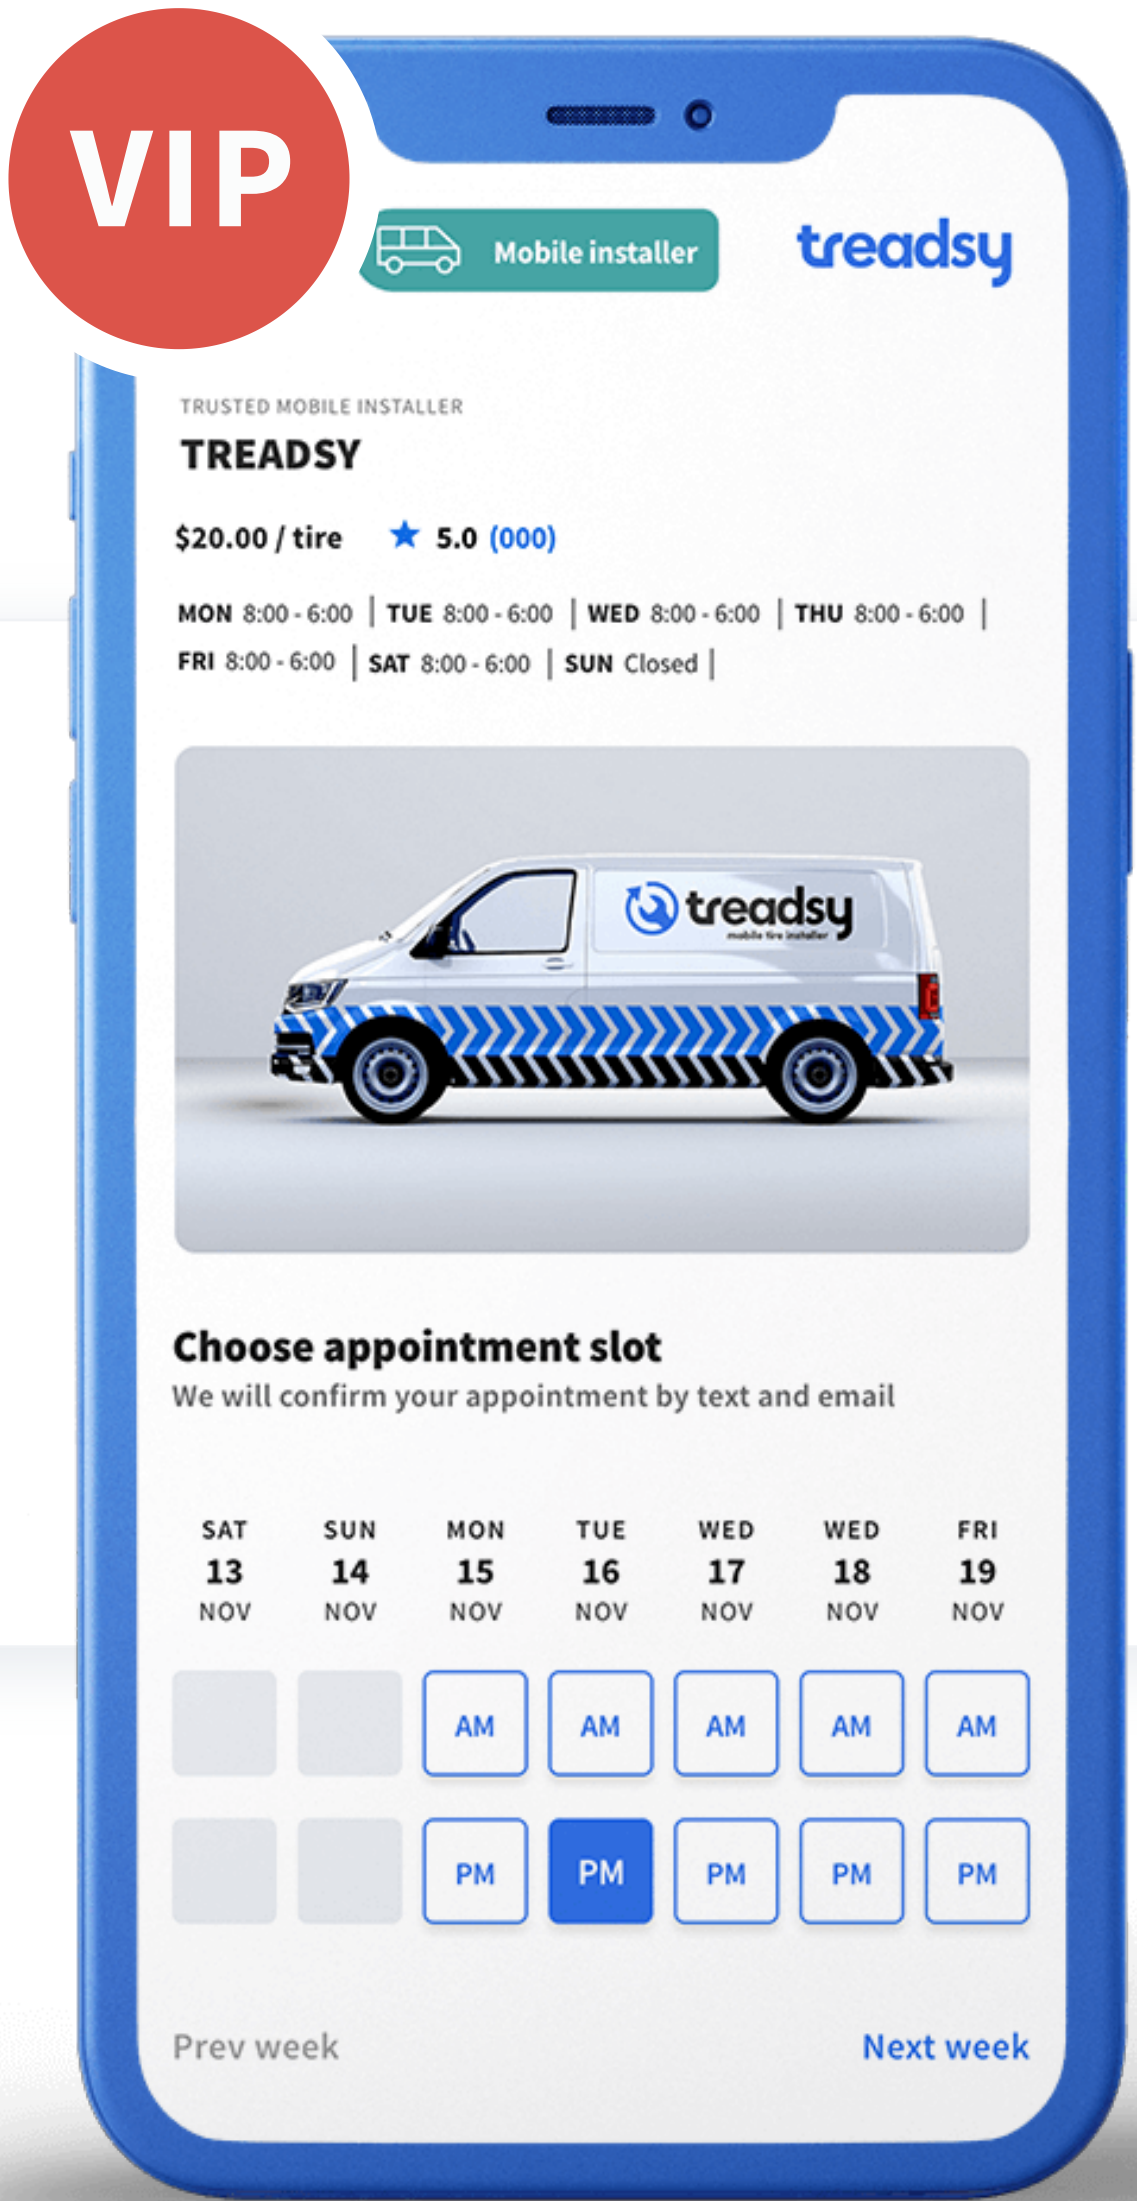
VIP

Mobile installer

treadsy

TRUSTED MOBILE INSTALLER
TREADSY

$20.00 / tire ★ 5.0 (000)

MON 8:00 - 6:00 | TUE 8:00 - 6:00 | WED 8:00 - 6:00 | THU 8:00 - 6:00 | FRI 8:00 - 6:00 | SAT 8:00 - 6:00 | SUN Closed |

treadsy
mobile tire installer

Choose appointment slot
We will confirm your appointment by text and email

| SAT 13 NOV | SUN 14 NOV | MON 15 NOV | TUE 16 NOV | WED 17 NOV | WED 18 NOV | FRI 19 NOV |
|---|---|---|---|---|---|---|
| | | AM | AM | AM | AM | AM |
| | | PM | PM | PM | PM | PM |

Prev week
Next week